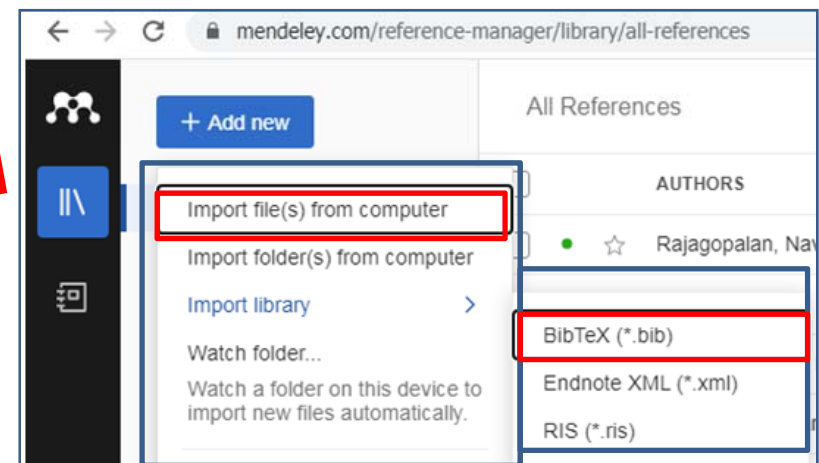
mendeley.com/reference-manager/library/all-references

+ Add new

All References

AUTHORS

Import file(s) from computer

Rajagopalan, Nav

Import folder(s) from computer

Import library

BibTeX (*.bib)

Watch folder...

Watch a folder on this device to import new files automatically.

Endnote XML (*.xml)

RIS (*.ris)